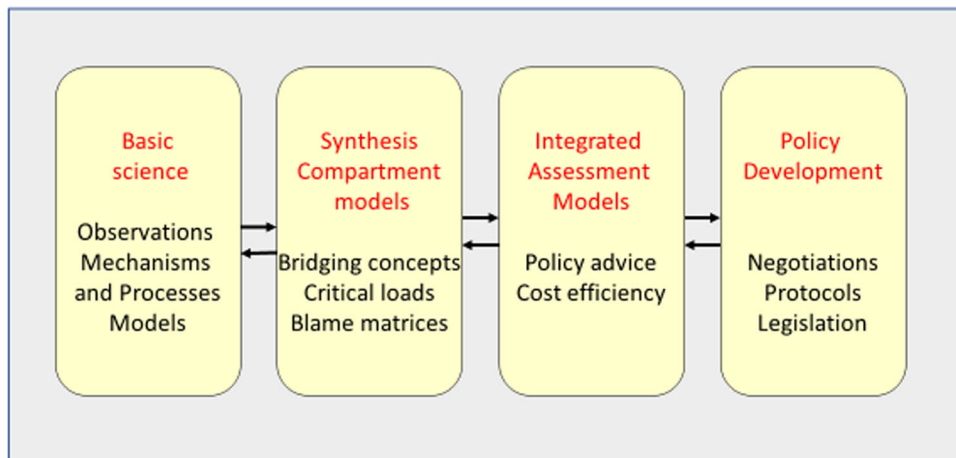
Basic science

Observations
Mechanisms
and Processes
Models

Synthesis Compartment models

Bridging concepts
Critical loads
Blame matrices

Integrated Assessment Models

Policy advice
Cost efficiency

Policy Development

Negotiations
Protocols
Legislation